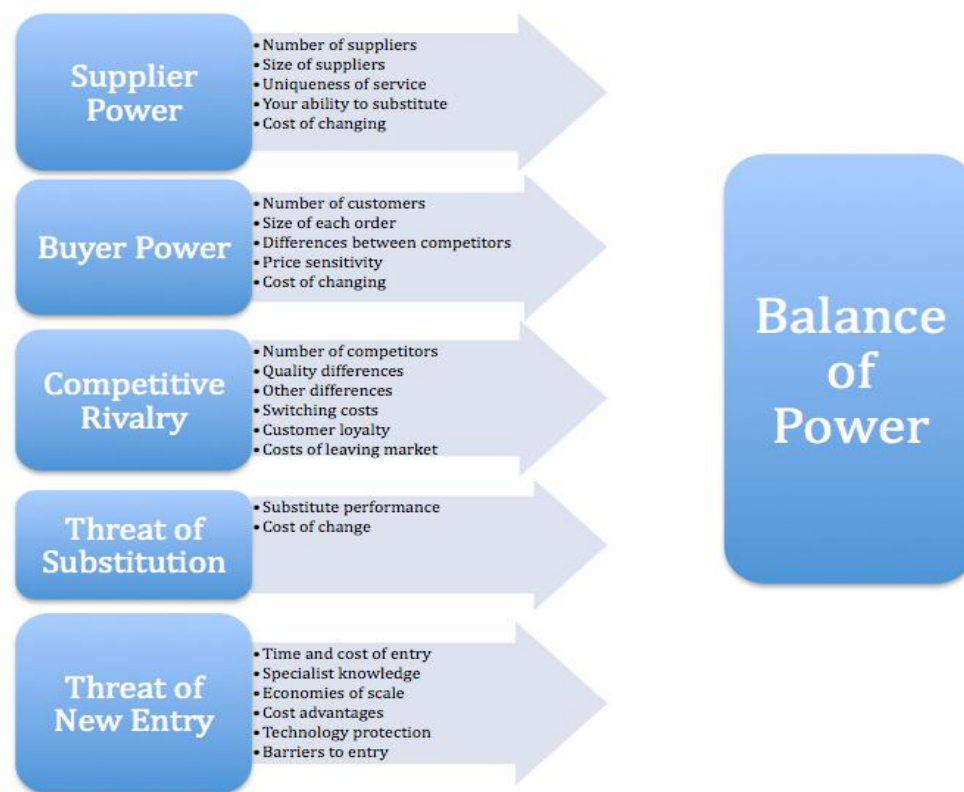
Supplier Power

- Number of suppliers
- Size of suppliers
- Uniqueness of service
- Your ability to substitute
- Cost of changing

Buyer Power

- Number of customers
- Size of each order
- Differences between competitors
- Price sensitivity
- Cost of changing

Competitive Rivalry

- Number of competitors
- Quality differences
- Other differences
- Switching costs
- Customer loyalty
- Costs of leaving market

Threat of Substitution

- Substitute performance
- Cost of change

Threat of New Entry

- Time and cost of entry
- Specialist knowledge
- Economies of scale
- Cost advantages
- Technology protection
- Barriers to entry

Balance of Power